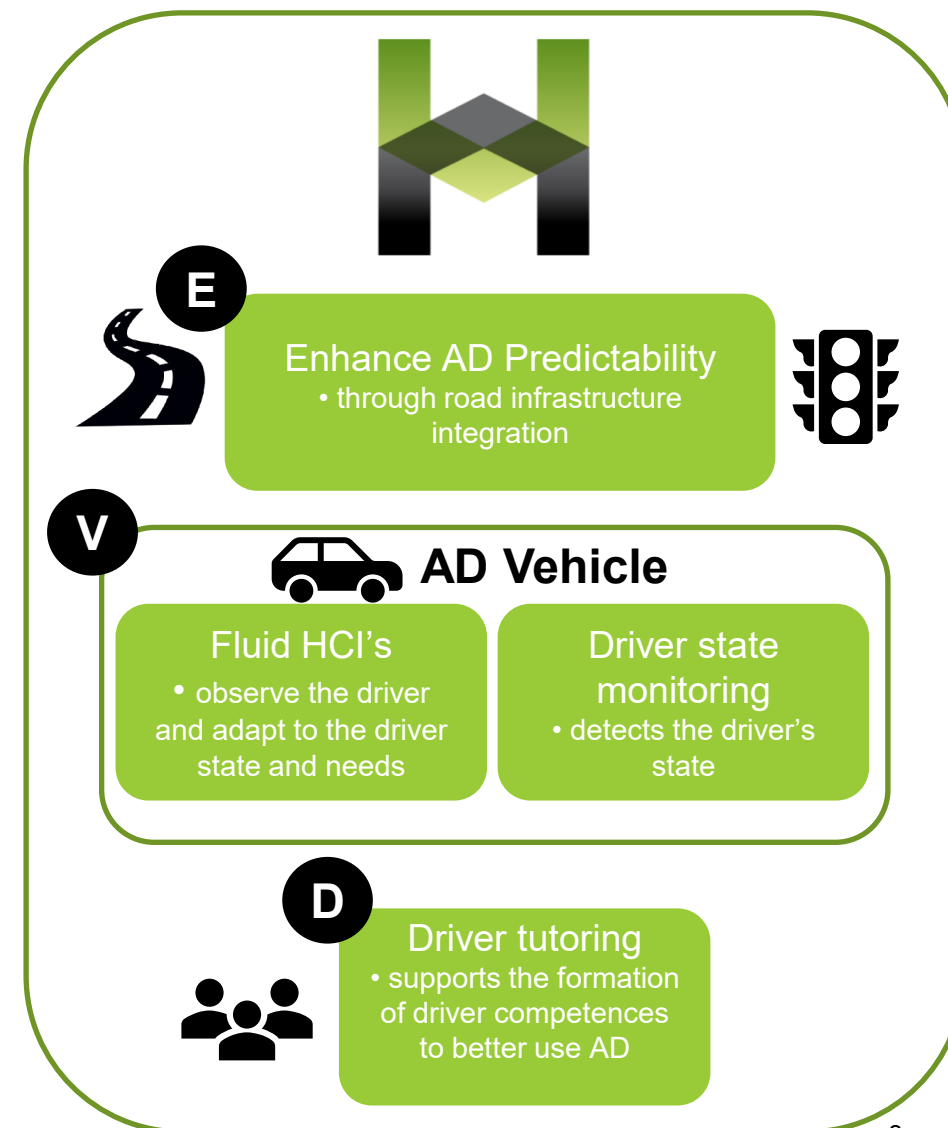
E

Enhance AD Predictability
• through road infrastructure integration

V

AD Vehicle

Fluid HCI’s
• observe the driver and adapt to the driver state and needs

Driver state monitoring
• detects the driver’s state

D

Driver tutoring
• supports the formation of driver competences to better use AD